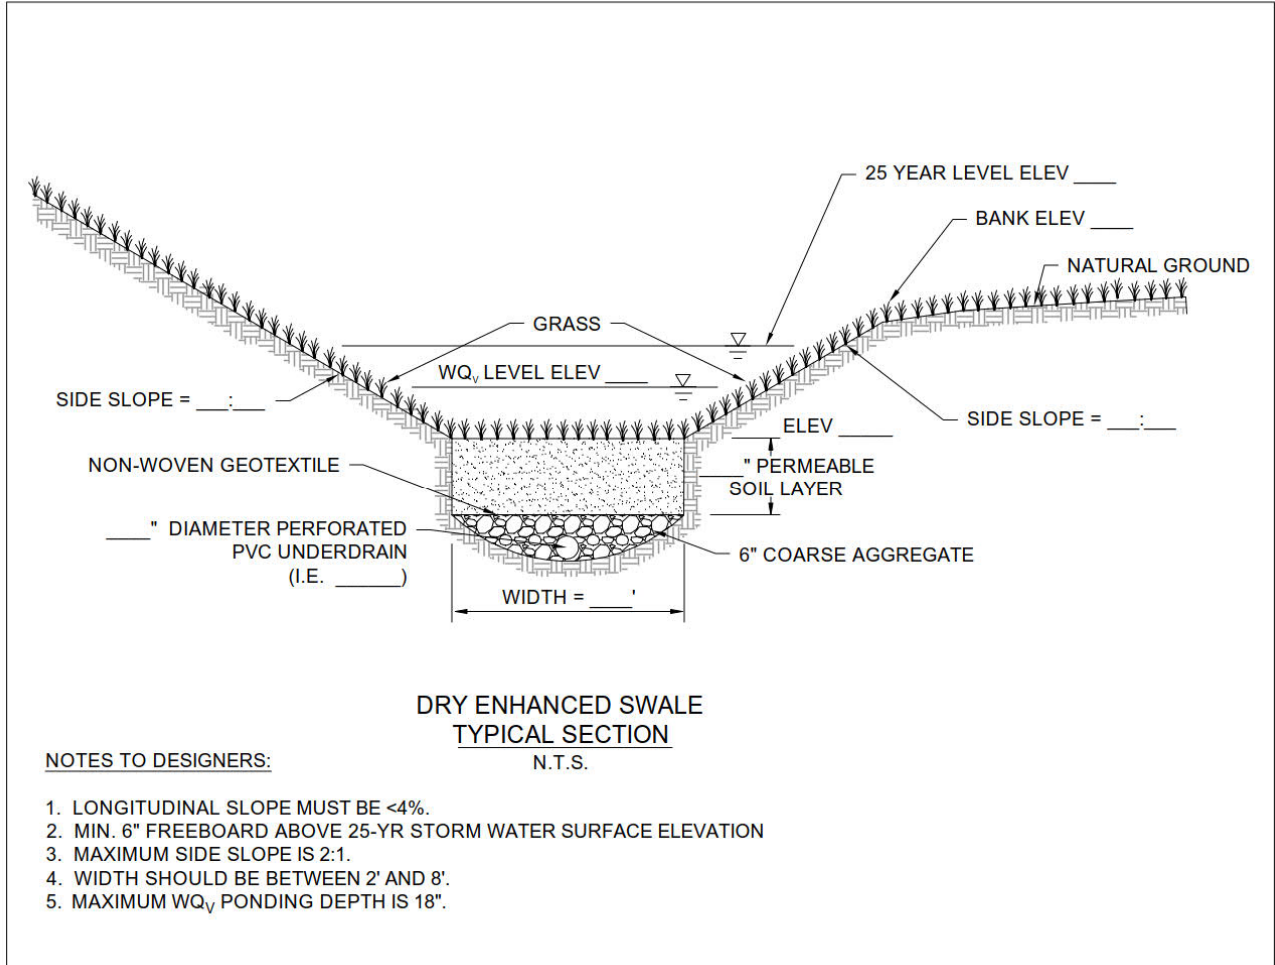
25 YEAR LEVEL ELEV ____

BANK ELEV ____

NATURAL GROUND

GRASS

WQ$_V$ LEVEL ELEV ____

SIDE SLOPE = ___:___

SIDE SLOPE = ___:___

ELEV _____

NON-WOVEN GEOTEXTILE

___" PERMEABLE SOIL LAYER

____" DIAMETER PERFORATED PVC UNDERDRAIN (I.E. ______)

6" COARSE AGGREGATE

WIDTH = ____'

DRY ENHANCED SWALE
TYPICAL SECTION
N.T.S.

NOTES TO DESIGNERS:

1. LONGITUDINAL SLOPE MUST BE <4%.
2. MIN. 6" FREEBOARD ABOVE 25-YR STORM WATER SURFACE ELEVATION
3. MAXIMUM SIDE SLOPE IS 2:1.
4. WIDTH SHOULD BE BETWEEN 2' AND 8'.
5. MAXIMUM WQ$_V$ PONDING DEPTH IS 18".